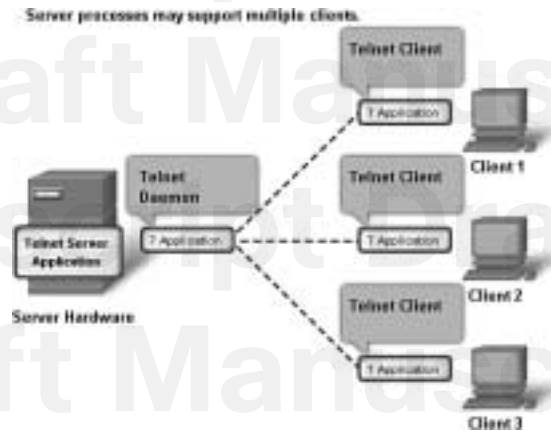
Server processes may support multiple clients.

Telnet Client

7 Application

Client 1

Telnet Daemon

7 Application

Telnet Client

7 Application

Telnet Server Application

Server Hardware

Client 2

Telnet Client

7 Application

Client 3

aft Manus
script Dra
aft Manus